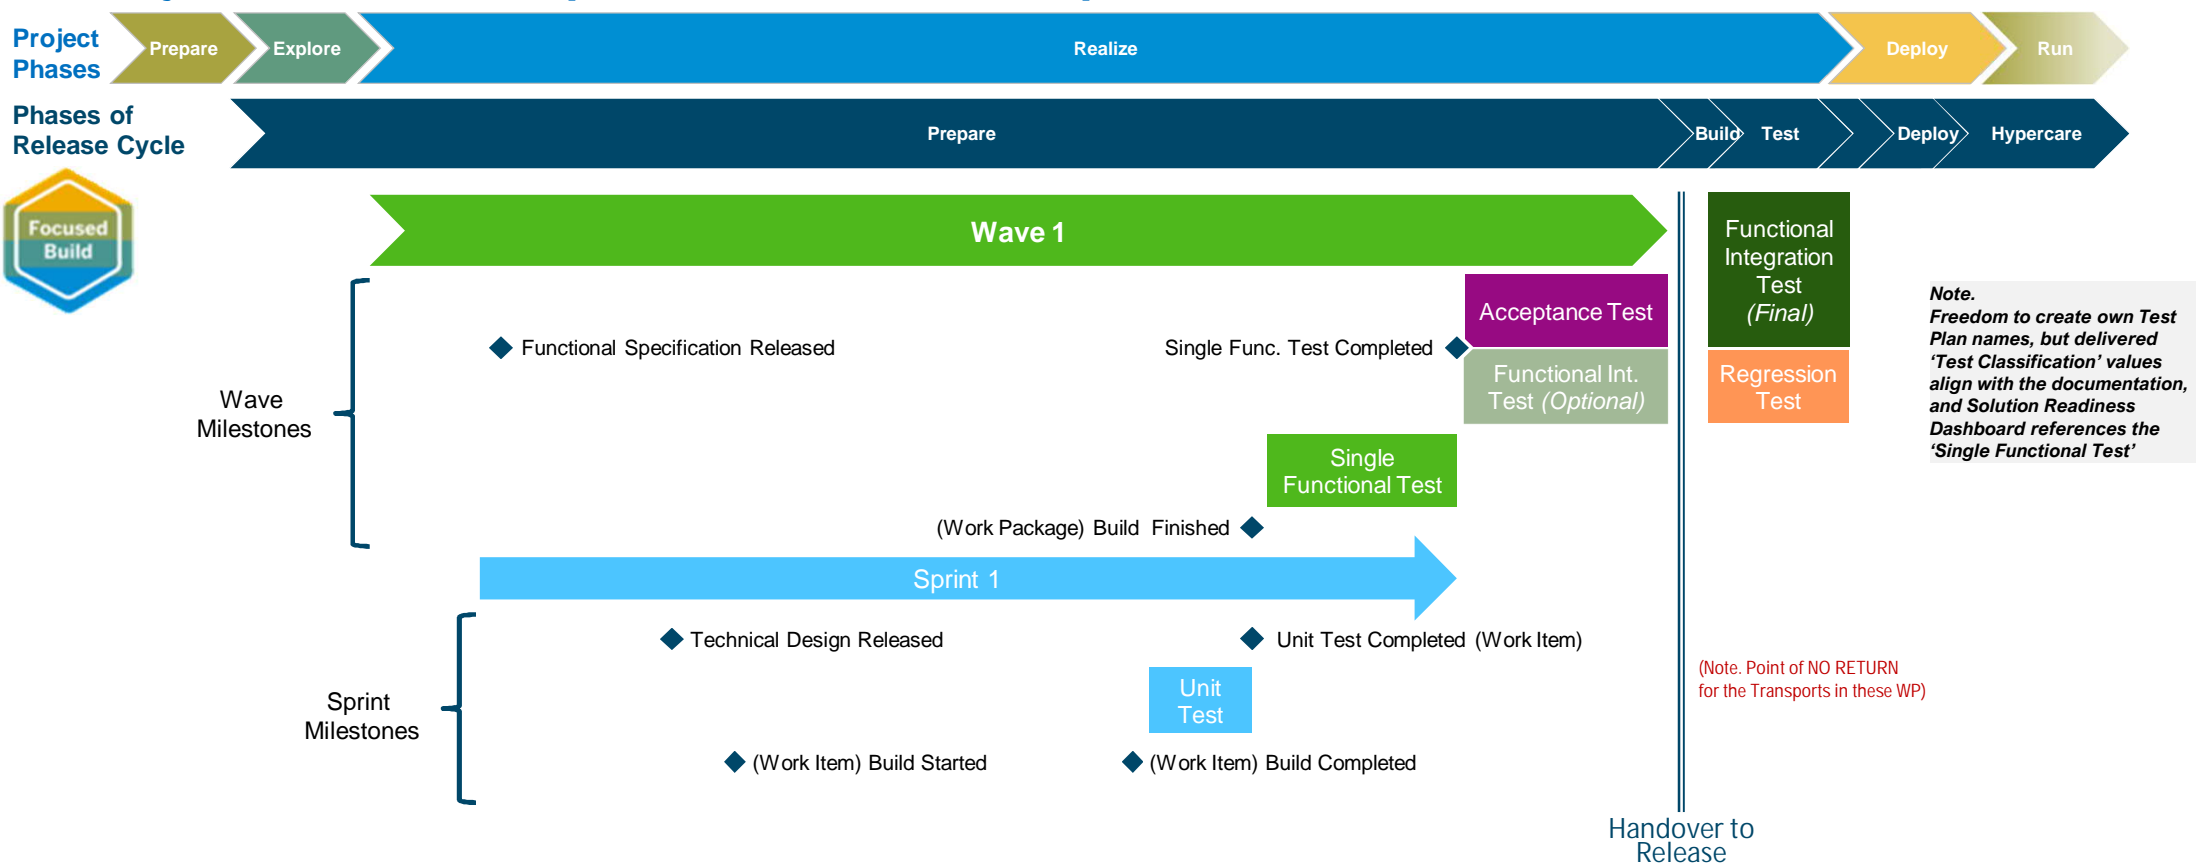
Project Phases

Prepare

Explore

Realize

Deploy

Run

Phases of Release Cycle

Prepare

Build

Test

Deploy

Hypercare

Focused Build

Wave 1

Functional Integration Test (Final)

Acceptance Test

Wave Milestones

Functional Specification Released

Single Func. Test Completed

Functional Int. Test (Optional)

Regression Test

Note. Freedom to create own Test Plan names, but delivered 'Test Classification' values align with the documentation, and Solution Readiness Dashboard references the 'Single Functional Test'

Single Functional Test

(Work Package) Build Finished

Sprint 1

Technical Design Released

Unit Test Completed (Work Item)

Sprint Milestones

Unit Test

(Note. Point of NO RETURN for the Transports in these WP)

(Work Item) Build Started

(Work Item) Build Completed

Handover to Release